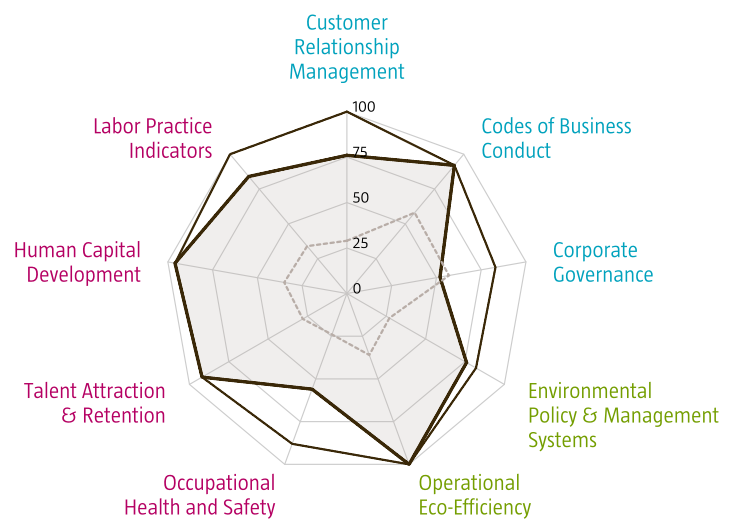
Customer Relationship Management

Codes of Business Conduct

Corporate Governance

Environmental Policy & Management Systems

Operational Eco-Efficiency

Occupational Health and Safety

Talent Attraction & Retention

Human Capital Development

Labor Practice Indicators

100
75
50
25
0